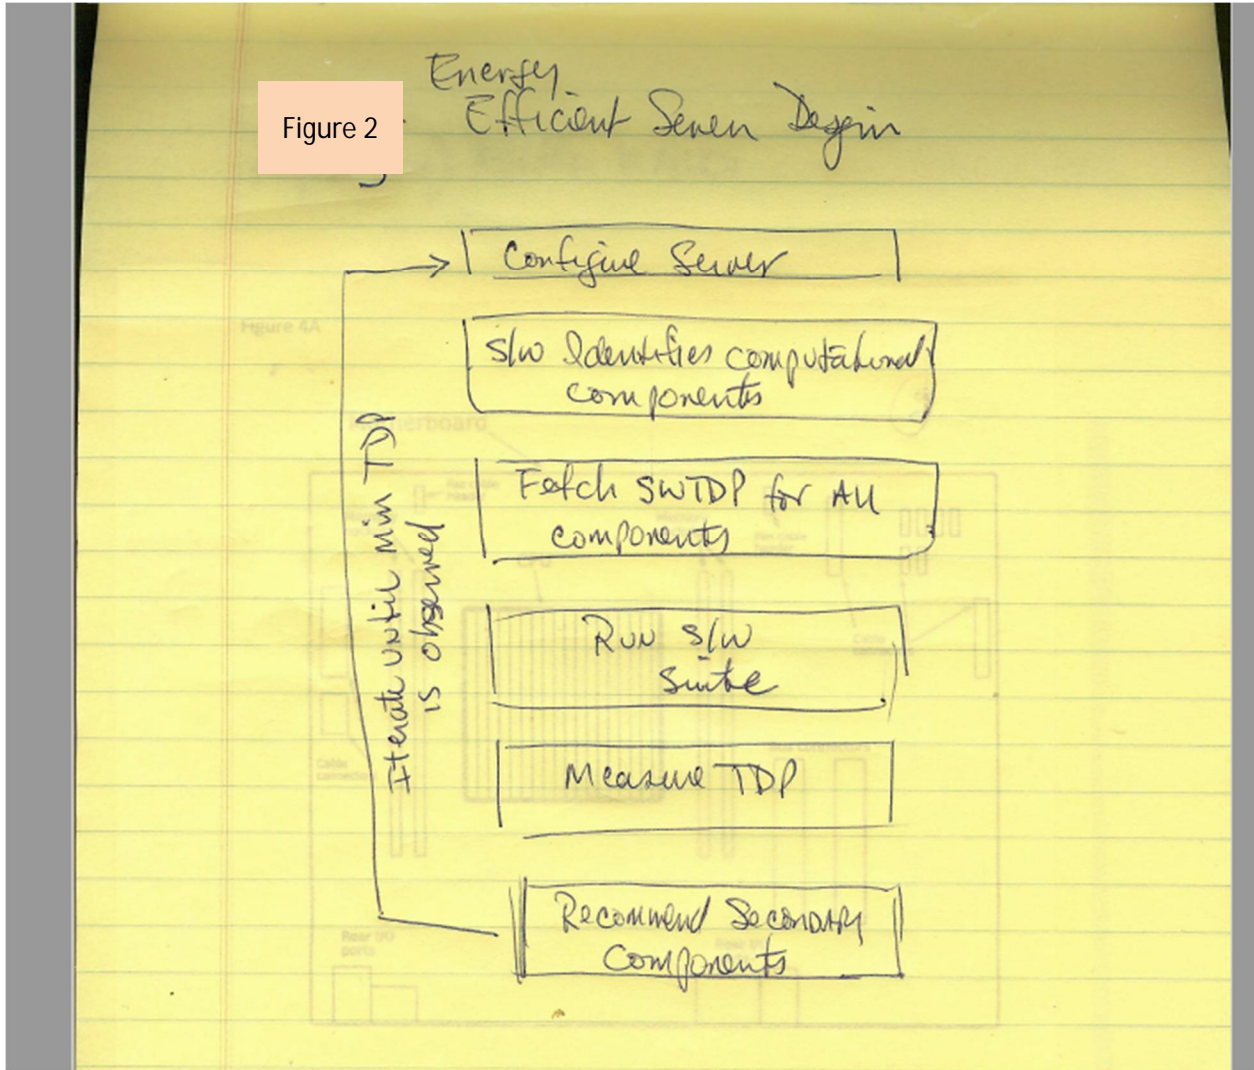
Figure 2

Energy
Efficient Server Degin

Configure Server

S/W Identifies computational components

Fetch SWTDP for All components

Run S/W Suite

Measure TDP

Recommend Secondary Components

Iterate until Min TDP is observed

Figure 4A

Motherboard

CPU

Cable connector

Rear I/O ports